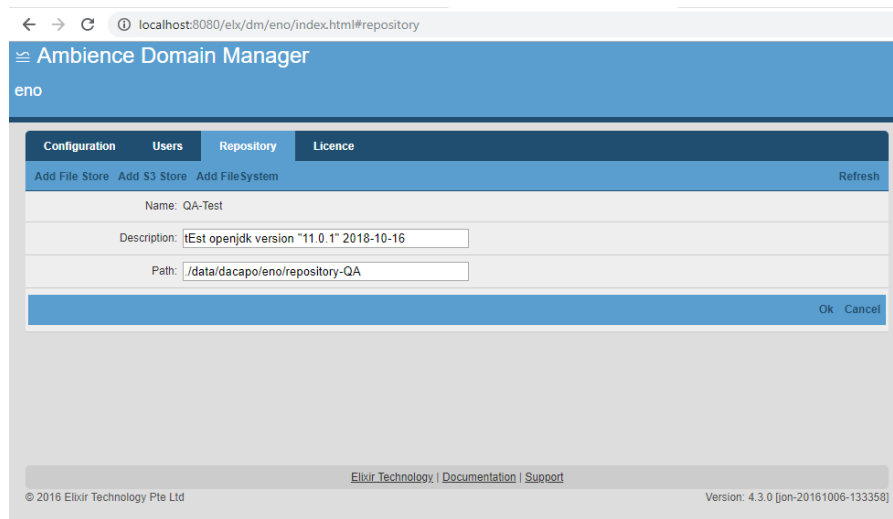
localhost:8080/elx/dm/eno/index.html#repository

Ambience Domain Manager

eno

Configuration Users Repository Licence

Add File Store Add S3 Store Add FileSystem

Refresh

Name: QA-Test

Description: tEst openjdk version "11.0.1" 2018-10-16

Path: ./data/dacapo/eno/repository-QA

Ok Cancel

Elixir Technology | Documentation | Support

© 2016 Elixir Technology Pte Ltd

Version: 4.3.0 [jon-20161006-133358]